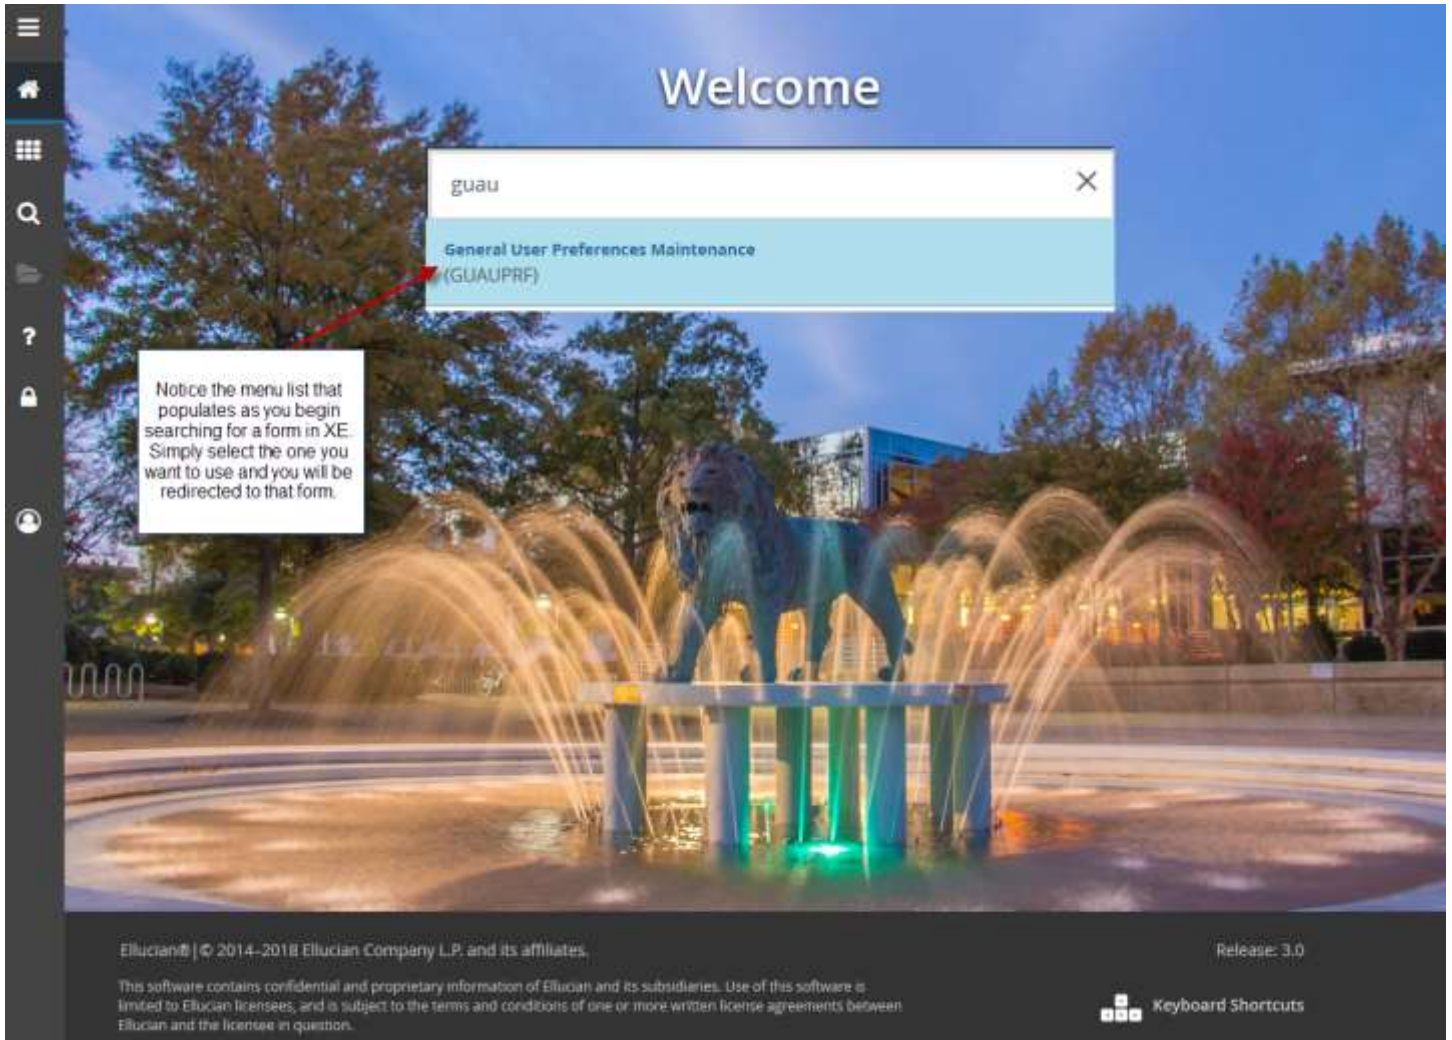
Welcome

guau

General User Preferences Maintenance
(GUAUPRF)

Notice the menu list that populates as you begin searching for a form in XE. Simply select the one you want to use and you will be redirected to that form.

Ellucian® | © 2014-2018 Ellucian Company L.P. and its affiliates.

This software contains confidential and proprietary information of Ellucian and its subsidiaries. Use of this software is limited to Ellucian licensees, and is subject to the terms and conditions of one or more written license agreements between Ellucian and the licensee in question.

Release: 3.0

Keyboard Shortcuts